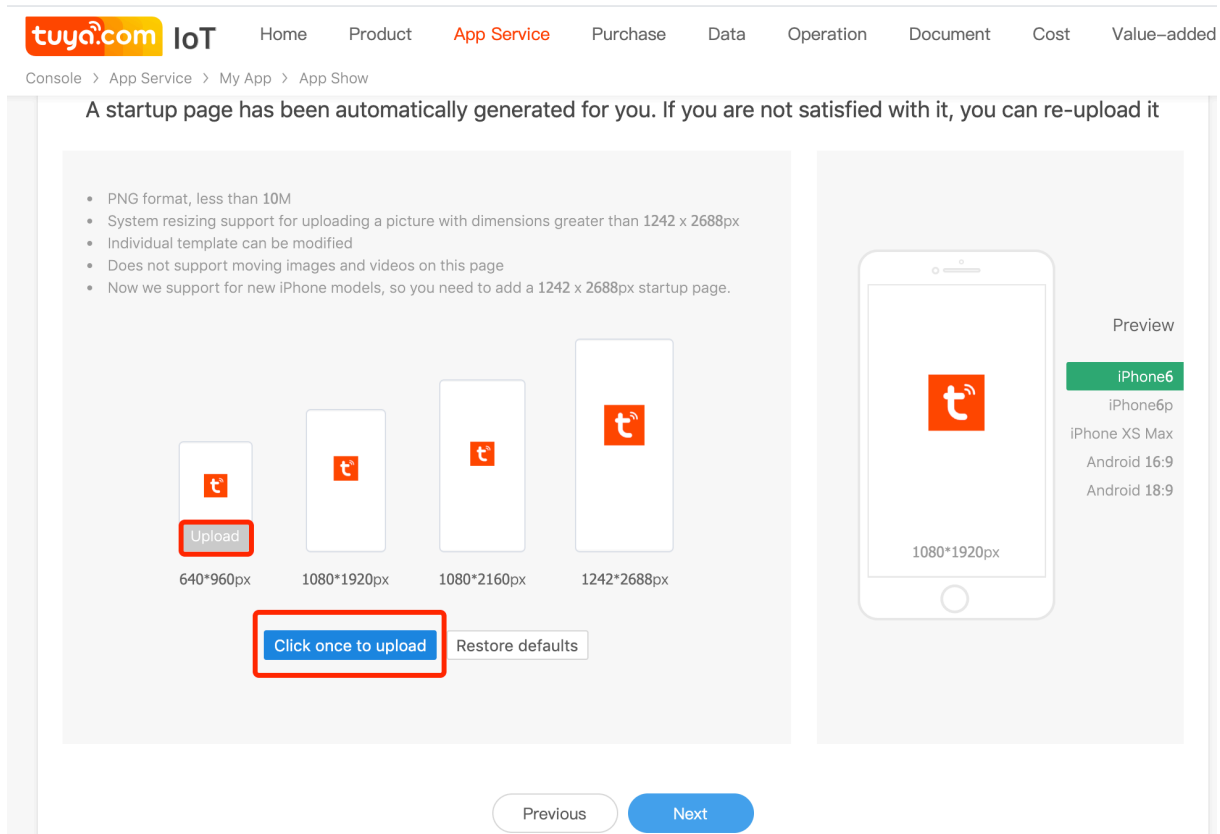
tuya.com IoT Home Product App Service Purchase Data Operation Document Cost Value-added

Console > App Service > My App > App Show

A startup page has been automatically generated for you. If you are not satisfied with it, you can re-upload it

- PNG format, less than 10M
- System resizing support for uploading a picture with dimensions greater than 1242 x 2688px
- Individual template can be modified
- Does not support moving images and videos on this page
- Now we support for new iPhone models, so you need to add a 1242 x 2688px startup page.

Upload

640*960px 1080*1920px 1080*2160px 1242*2688px

Click once to upload Restore defaults

1080*1920px

Preview

iPhone6
iPhone6p
iPhone XS Max
Android 16:9
Android 18:9

Previous Next